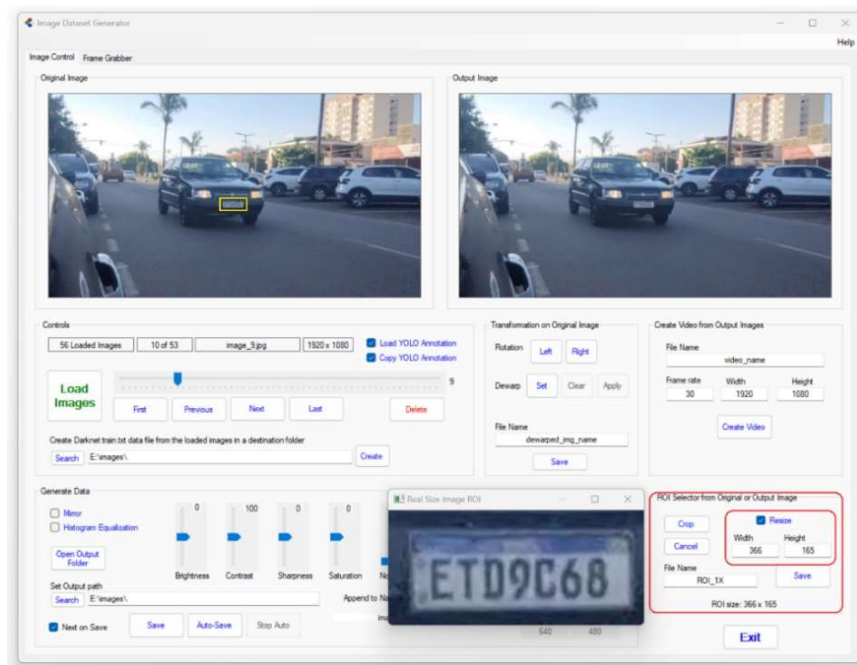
Image Dataset Generator

Help

Image Control Frame Grabber

Original Image

Output Image

Controls

56 Loaded Images | 10 of 53 | image_9.jpg | 1920 x 1080

Load YOLO Annotation

Copy YOLO Annotation

Load Images

9

First Previous Next Last Delete

Create Darknet train.txt data file from the loaded images in a destination folder

Search E:\images\ Create

Transformation on Original Image

Rotation Left Right

Dewarp Set Clear Apply

File Name

dewarped_img_name

Save

Create Video from Output Images

File Name

video_name

Frame rate 30

Width 1920

Height 1080

Create Video

Generate Data

Mirror

Histogram Equalization

Open Output Folder

0 100 0 0

Brightness Contrast Sharpness Saturation No

Set Output path

Search E:\images\

Append to Na

Next on Save Save Auto-Save Stop Auto

Real Size Image ROI

ETD9C68

640 480

ROI Selector from Original or Output Image

Crop

Cancel

Resize

Width 366

Height 165

File Name

ROI_1X

Save

ROI size: 366 x 165

Exit